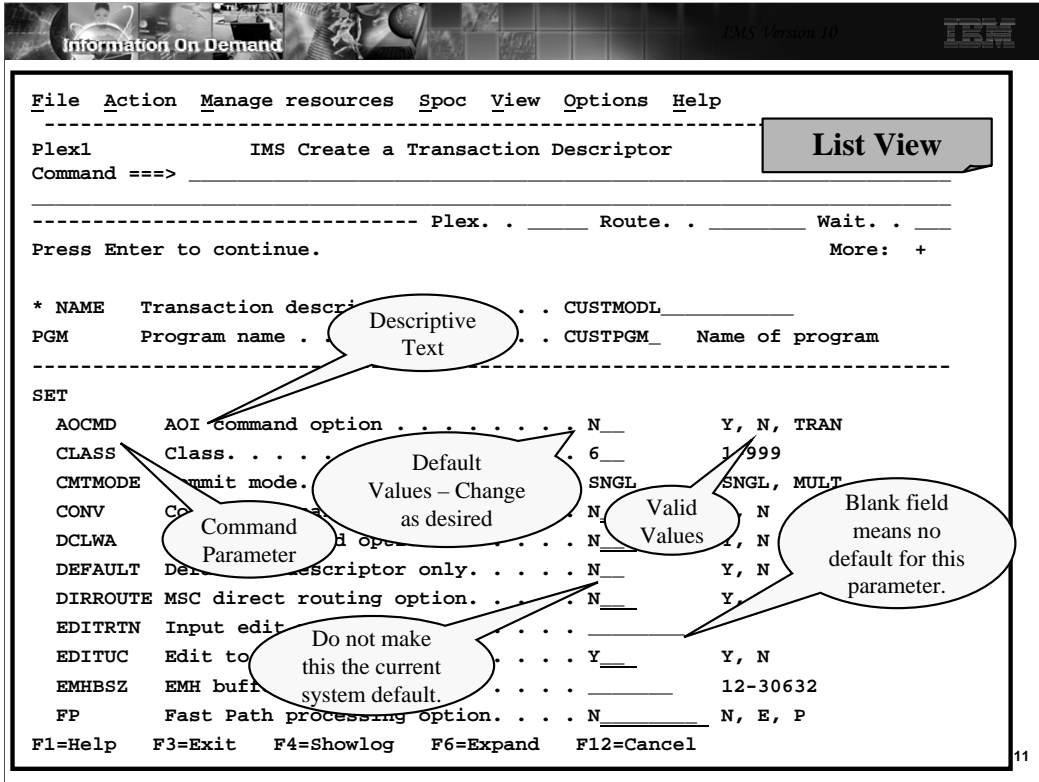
Information On Demand

IMS Version 10

IBM

File Action Manage resources Spoc View Options Help

List View

Plex1 IMS Create a Transaction Descriptor
Command ===> ___

------------------------------- Plex. . _____ Route. . ________ Wait. . ___
Press Enter to continue. More: +

* NAME Transaction descri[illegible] . . CUSTMODL___________
PGM Program name . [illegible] . . CUSTPGM_ Name of program

Descriptive Text

SET
AOCMD AOI command option . . . . . . . . N__ Y, N, TRAN
CLASS Class. . . . . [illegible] . 6__ 1-999
CMTMODE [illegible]mmit mode. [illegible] SNGL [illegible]SNGL, MULT
CONV Co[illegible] . N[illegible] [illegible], N
DCLWA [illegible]d op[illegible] . N___ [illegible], N
DEFAULT De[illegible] descriptor only. . . . . N__ Y, N
DIRROUTE MSC direct routing option. . . . N__ Y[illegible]
EDITRTN Input edit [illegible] . . . . _________
EDITUC Edit to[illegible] . . . . Y__ Y, N
EMHBSZ EMH buff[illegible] . . . . _______ 12-30632
FP Fast Path processing option. . . . N________ N, E, P

Default Values – Change as desired

Valid Values

Blank field means no default for this parameter.

Command Parameter

Do not make this the current system default.

F1=Help F3=Exit F4=Showlog F6=Expand F12=Cancel

11